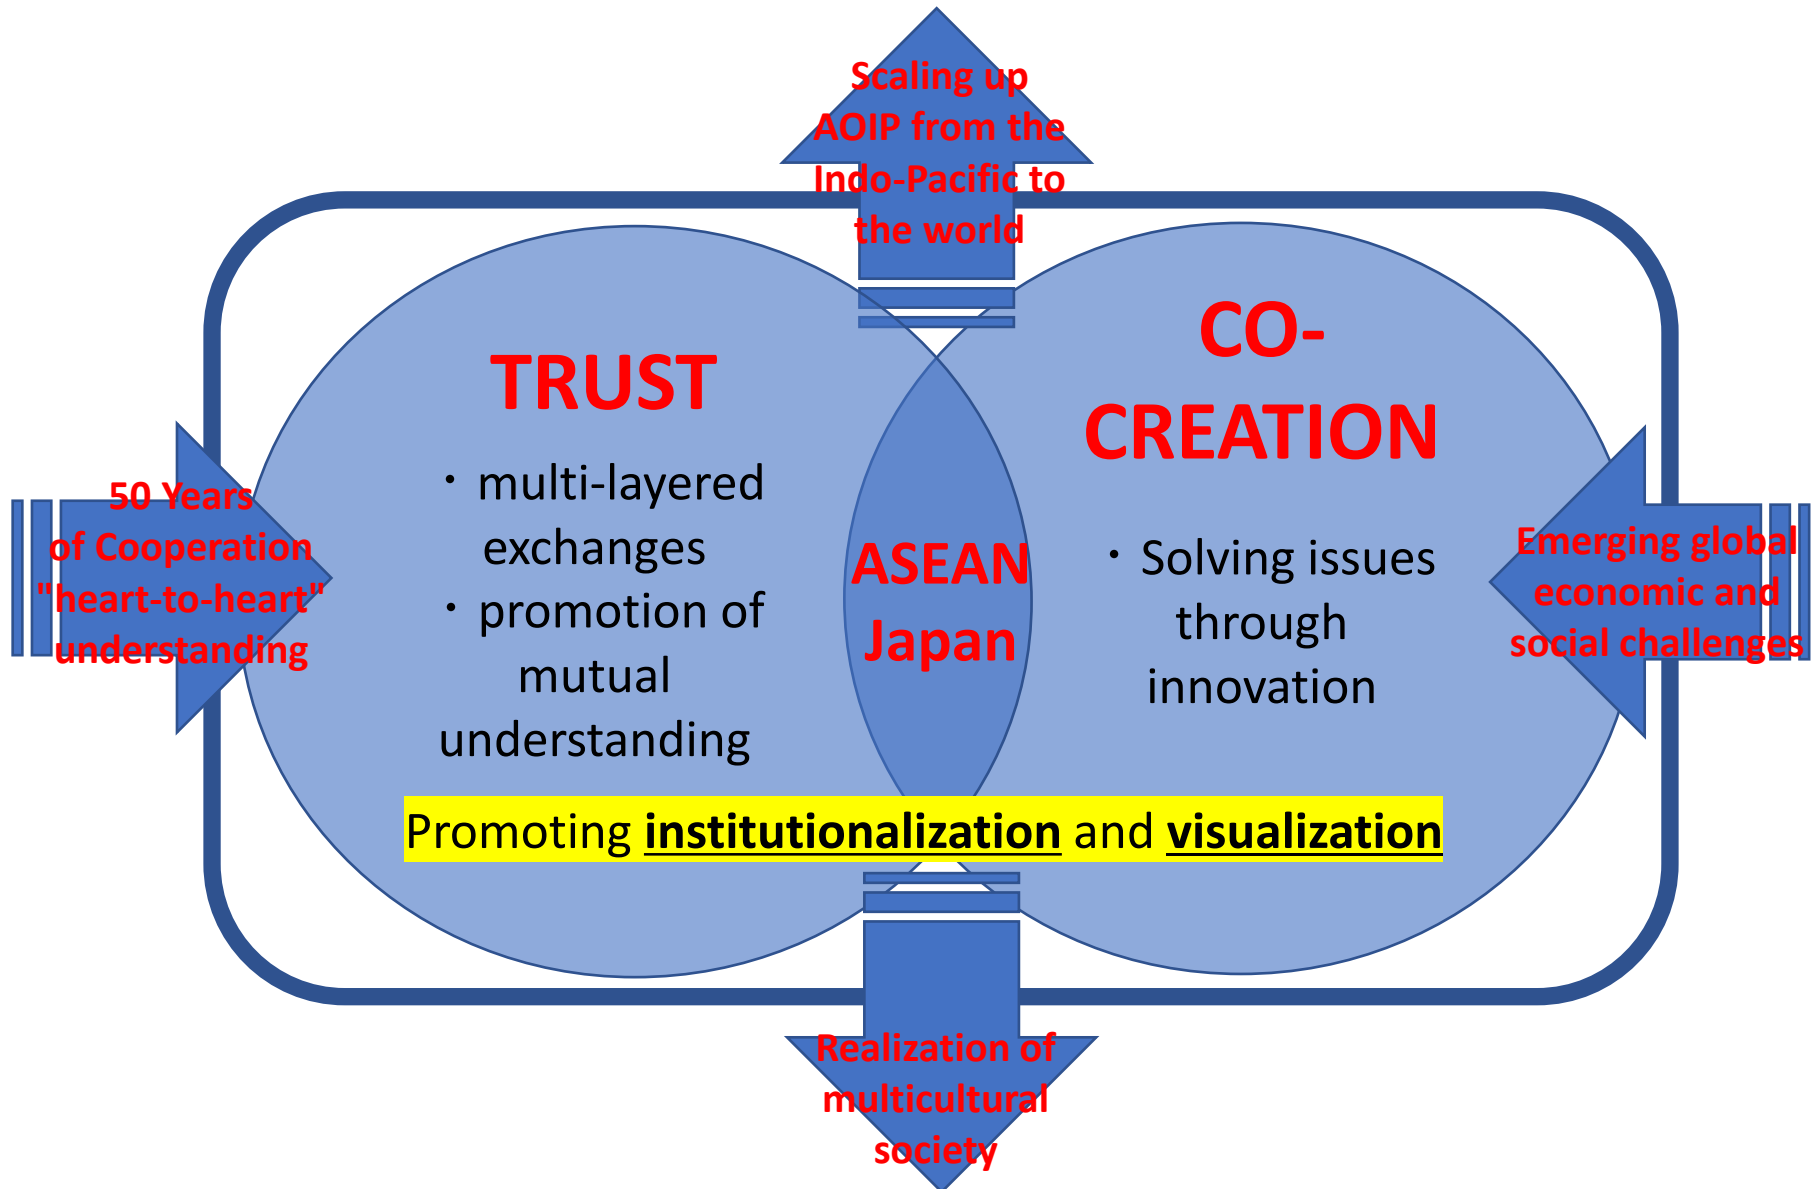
Scaling up AOIP from the Indo-Pacific to the world

50 Years of Cooperation "heart-to-heart" understanding

TRUST

・multi-layered exchanges
・promotion of mutual understanding

ASEAN Japan

CO-CREATION

・Solving issues through innovation

Emerging global economic and social challenges

Promoting **institutionalization** and **visualization**

Realization of multicultural society